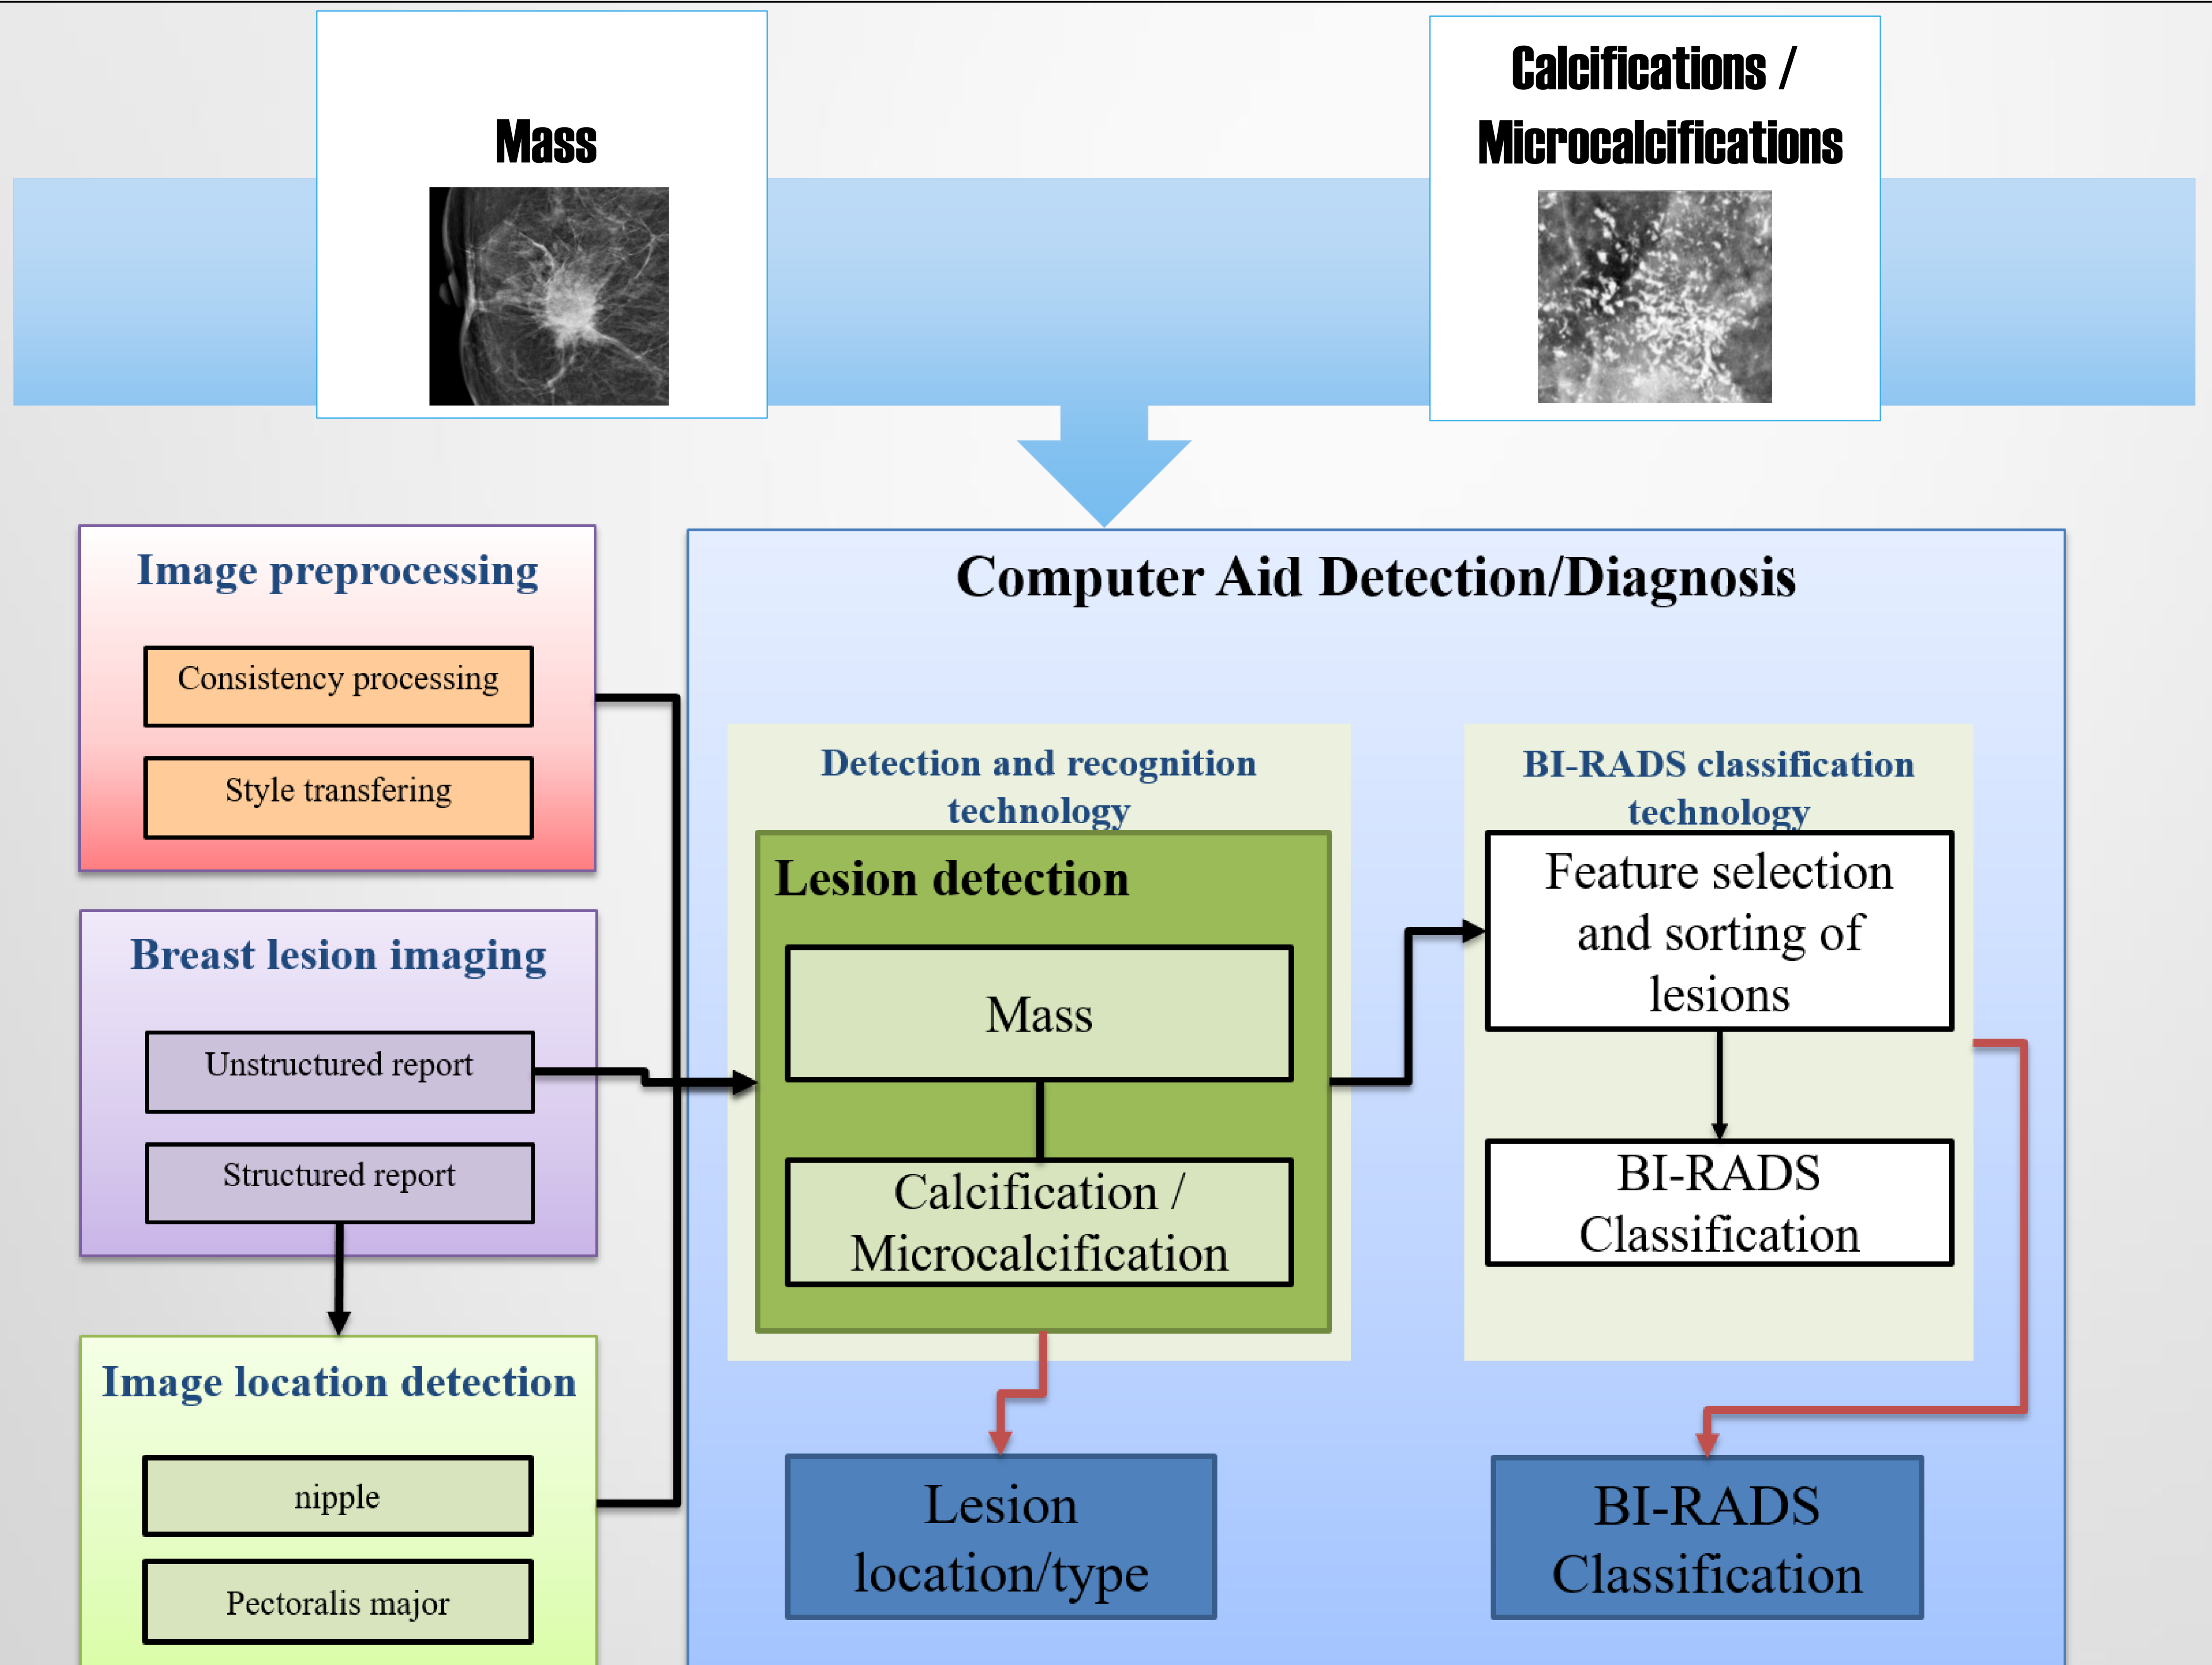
Mass

Calcifications / Microcalcifications

Image preprocessing

Consistency processing

Style transfering

Breast lesion imaging

Unstructured report

Structured report

Image location detection

nipple

Pectoralis major

Computer Aid Detection/Diagnosis

Detection and recognition technology

Lesion detection

Mass

Calcification / Microcalcification

BI-RADS classification technology

Feature selection and sorting of lesions

BI-RADS Classification

Lesion location/type

BI-RADS Classification